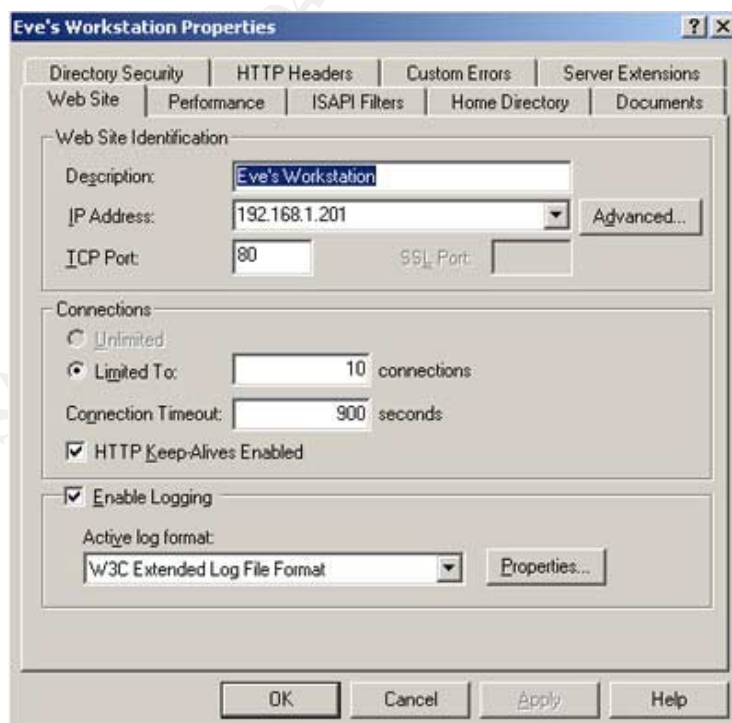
Eve's Workstation Properties

?| X

Directory Security | HTTP Headers | Custom Errors | Server Extensions

Web Site | Performance | ISAPI Filters | Home Directory | Documents

Web Site Identification

Description: Eve's Workstation

IP Address: 192.168.1.201

Advanced...

TCP Port: 80

SSL Port:

Connections

Unlimited

Limited To: 10 connections

Connection Timeout: 900 seconds

HTTP Keep-Alives Enabled

Enable Logging

Active log format:

W3C Extended Log File Format

Properties...

OK

Cancel

Apply

Help